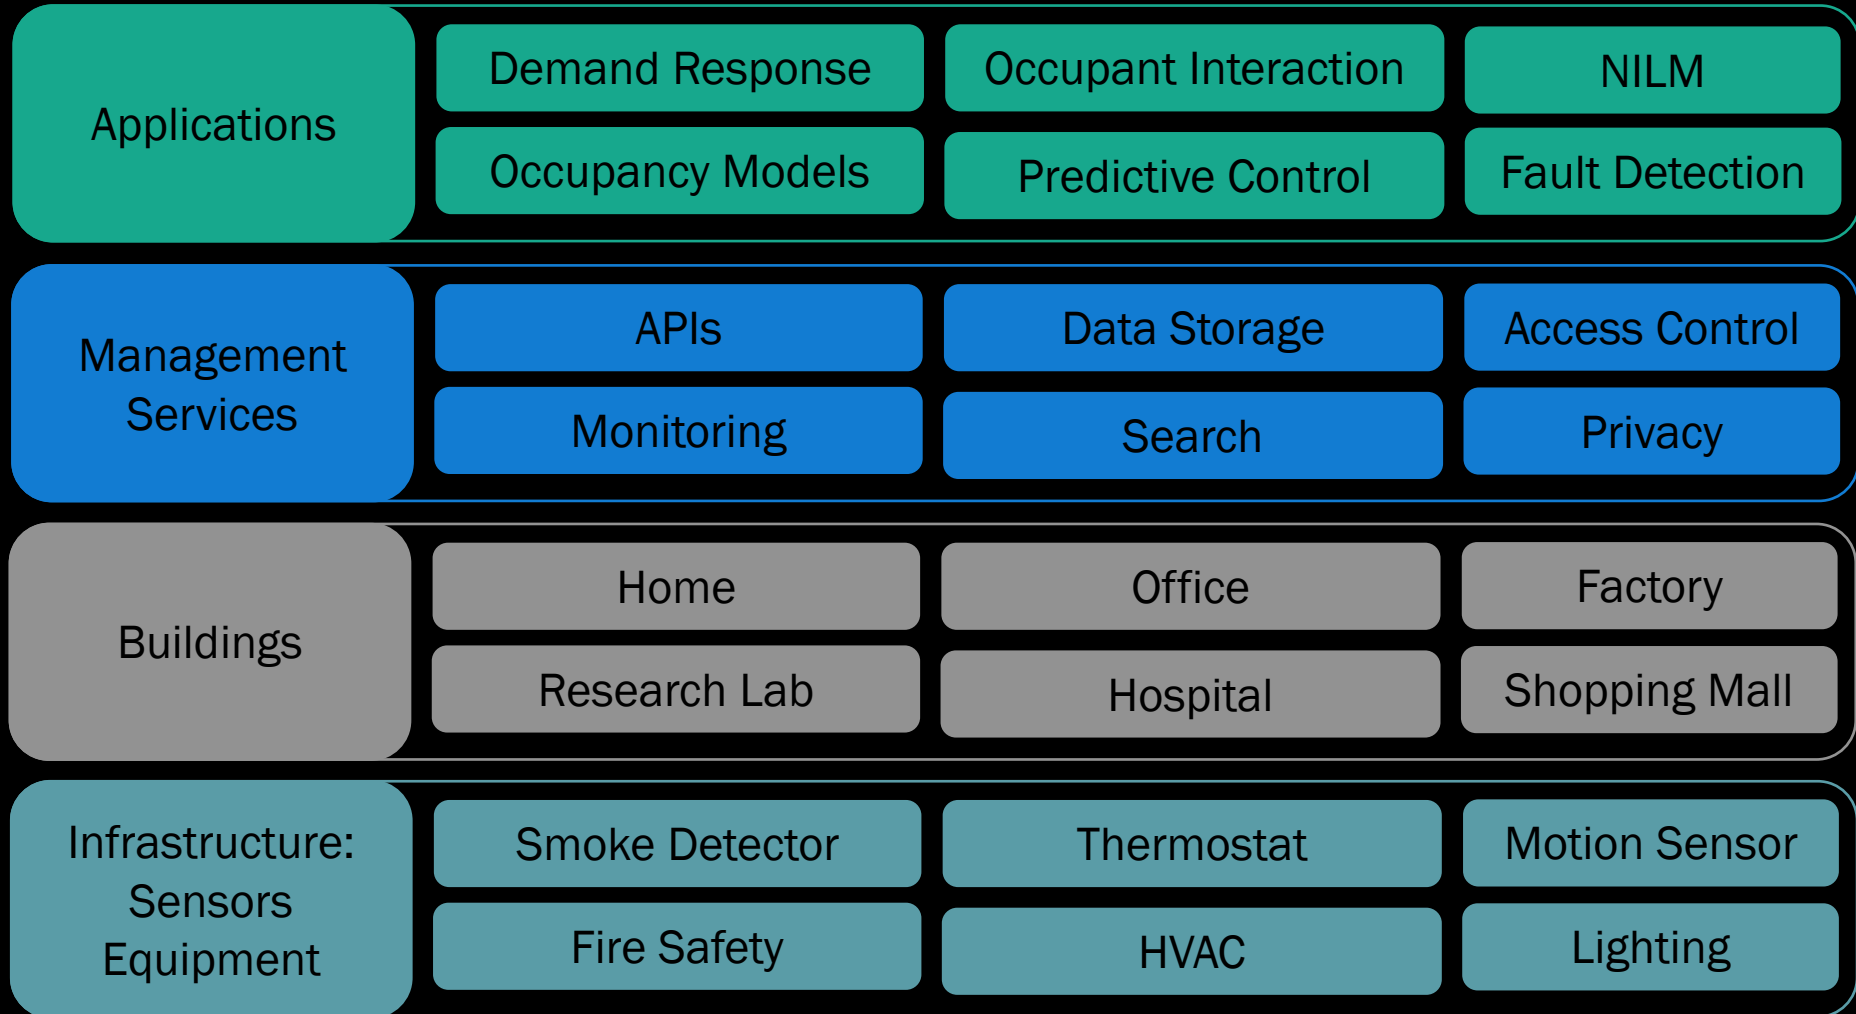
Applications

Demand Response
Occupant Interaction
NILM
Occupancy Models
Predictive Control
Fault Detection

Management Services

APIs
Data Storage
Access Control
Monitoring
Search
Privacy

Buildings

Home
Office
Factory
Research Lab
Hospital
Shopping Mall

Infrastructure: Sensors Equipment

Smoke Detector
Thermostat
Motion Sensor
Fire Safety
HVAC
Lighting